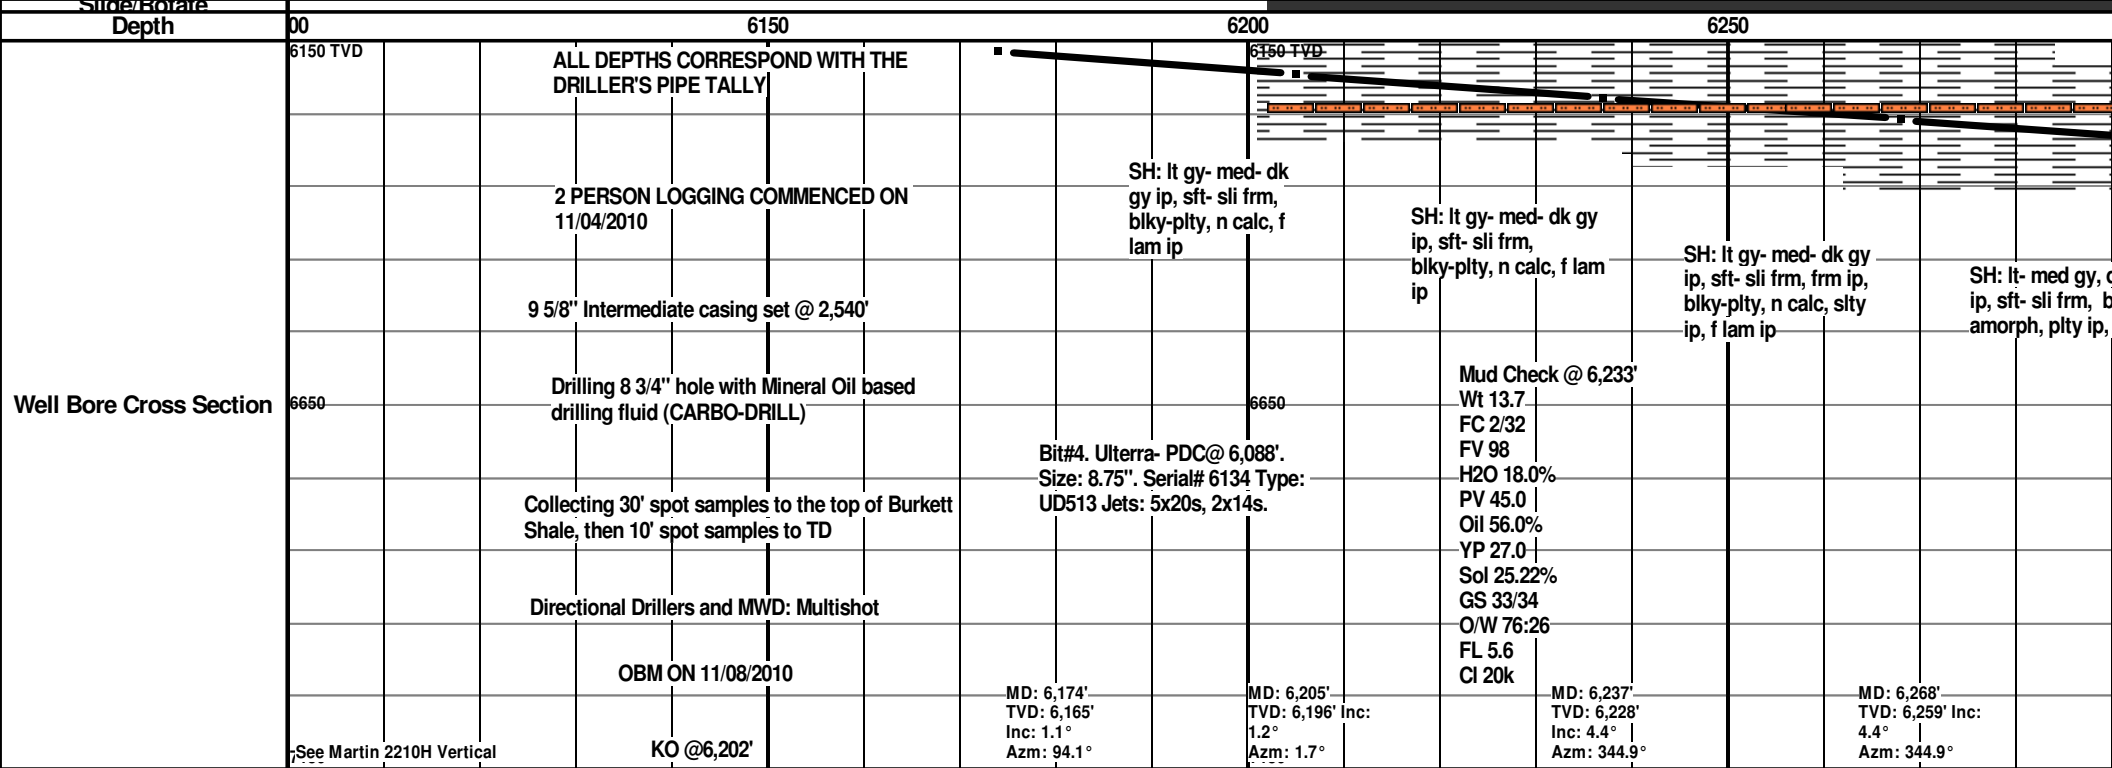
Slide/Rotate

Depth

00

6150

6200

6250

6150 TVD

ALL DEPTHS CORRESPOND WITH THE DRILLER'S PIPE TALLY

6150 TVD

2 PERSON LOGGING COMMENCED ON 11/04/2010

SH: lt gy- med- dk gy ip, sft- sli frm, blky-plty, n calc, f lam ip

SH: lt gy- med- dk gy ip, sft- sli frm, blky-plty, n calc, f lam ip

SH: lt gy- med- dk gy ip, sft- sli frm, frm ip, blky-plty, n calc, slty ip, f lam ip

SH: lt- med gy, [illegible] ip, sft- sli frm, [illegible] amorph, plty ip, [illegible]

9 5/8'' Intermediate casing set @ 2,540'

Well Bore Cross Section

6650

Drilling 8 3/4'' hole with Mineral Oil based drilling fluid (CARBO-DRILL)

6650

Mud Check @ 6,233'
Wt 13.7
FC 2/32
FV 98
H2O 18.0%
PV 45.0
Oil 56.0%
YP 27.0
Sol 25.22%
GS 33/34
O/W 76:26
FL 5.6
Cl 20k

Bit#4. Ulterra- PDC@ 6,088'. Size: 8.75''. Serial# 6134 Type: UD513 Jets: 5x20s, 2x14s.

Collecting 30' spot samples to the top of Burkett Shale, then 10' spot samples to TD

Directional Drillers and MWD: Multishot

OBM ON 11/08/2010

MD: 6,174'
TVD: 6,165'
Inc: 1.1°
Azm: 94.1°

MD: 6,205'
TVD: 6,196' Inc: 1.2°
Azm: 1.7°

MD: 6,237'
TVD: 6,228'
Inc: 4.4°
Azm: 344.9°

MD: 6,268'
TVD: 6,259' Inc: 4.4°
Azm: 344.9°

See Martin 2210H Vertical

KO @6,202'